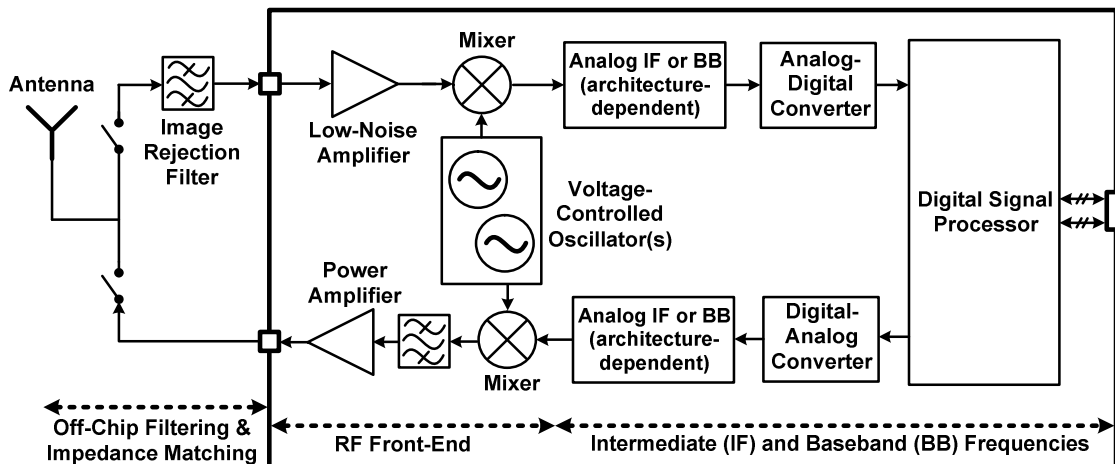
Antenna

Image Rejection Filter

Low-Noise Amplifier

Mixer

Analog IF or BB (architecture-dependent)

Analog-Digital Converter

Digital Signal Processor

Voltage-Controlled Oscillator(s)

Power Amplifier

Mixer

Analog IF or BB (architecture-dependent)

Digital-Analog Converter

Off-Chip Filtering & Impedance Matching

RF Front-End

Intermediate (IF) and Baseband (BB) Frequencies